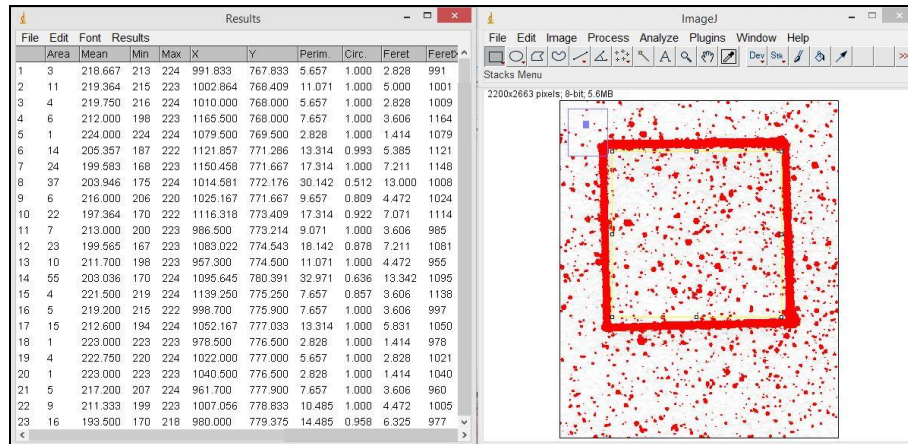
Results

File Edit Font Results

| | Area | Mean | Min | Max | X | Y | Perim. | Circ. | Feret | Feret |
|---|---|---|---|---|---|---|---|---|---|---|
| 1 | 3 | 218.667 | 213 | 224 | 991.833 | 767.833 | 5.657 | 1.000 | 2.828 | 991 |
| 2 | 11 | 219.364 | 215 | 223 | 1002.864 | 768.409 | 11.071 | 1.000 | 5.000 | 1001 |
| 3 | 4 | 219.750 | 216 | 224 | 1010.000 | 768.000 | 5.657 | 1.000 | 2.828 | 1009 |
| 4 | 6 | 212.000 | 198 | 223 | 1165.500 | 768.000 | 7.657 | 1.000 | 3.606 | 1164 |
| 5 | 1 | 224.000 | 224 | 224 | 1079.500 | 769.500 | 2.828 | 1.000 | 1.414 | 1079 |
| 6 | 14 | 205.357 | 187 | 222 | 1121.857 | 771.286 | 13.314 | 0.993 | 5.385 | 1121 |
| 7 | 24 | 199.583 | 168 | 223 | 1150.458 | 771.667 | 17.314 | 1.000 | 7.211 | 1148 |
| 8 | 37 | 203.946 | 175 | 224 | 1014.581 | 772.176 | 30.142 | 0.512 | 13.000 | 1008 |
| 9 | 6 | 216.000 | 206 | 220 | 1025.167 | 771.667 | 9.657 | 0.809 | 4.472 | 1024 |
| 10 | 22 | 197.364 | 170 | 222 | 1116.318 | 773.409 | 17.314 | 0.922 | 7.071 | 1114 |
| 11 | 7 | 213.000 | 200 | 223 | 986.500 | 773.214 | 9.071 | 1.000 | 3.606 | 985 |
| 12 | 23 | 199.565 | 167 | 223 | 1083.022 | 774.543 | 18.142 | 0.878 | 7.211 | 1081 |
| 13 | 10 | 211.700 | 198 | 223 | 957.300 | 774.500 | 11.071 | 1.000 | 4.472 | 955 |
| 14 | 55 | 203.036 | 170 | 224 | 1095.645 | 780.391 | 32.971 | 0.636 | 13.342 | 1095 |
| 15 | 4 | 221.500 | 219 | 224 | 1139.250 | 775.250 | 7.657 | 0.857 | 3.606 | 1138 |
| 16 | 5 | 219.200 | 215 | 222 | 998.700 | 775.900 | 7.657 | 1.000 | 3.606 | 997 |
| 17 | 15 | 212.600 | 194 | 224 | 1052.167 | 777.033 | 13.314 | 1.000 | 5.831 | 1050 |
| 18 | 1 | 223.000 | 223 | 223 | 978.500 | 776.500 | 2.828 | 1.000 | 1.414 | 978 |
| 19 | 4 | 222.750 | 220 | 224 | 1022.000 | 777.000 | 5.657 | 1.000 | 2.828 | 1021 |
| 20 | 1 | 223.000 | 223 | 223 | 1040.500 | 776.500 | 2.828 | 1.000 | 1.414 | 1040 |
| 21 | 5 | 217.200 | 207 | 224 | 961.700 | 777.900 | 7.657 | 1.000 | 3.606 | 960 |
| 22 | 9 | 211.333 | 199 | 223 | 1007.056 | 778.833 | 10.485 | 1.000 | 4.472 | 1005 |
| 23 | 16 | 193.500 | 170 | 218 | 980.000 | 779.375 | 14.485 | 0.958 | 6.325 | 977 |

ImageJ

File Edit Image Process Analyze Plugins Window Help

A Dev Stk

Stacks Menu

2200x2663 pixels; 8-bit; 5.6MB